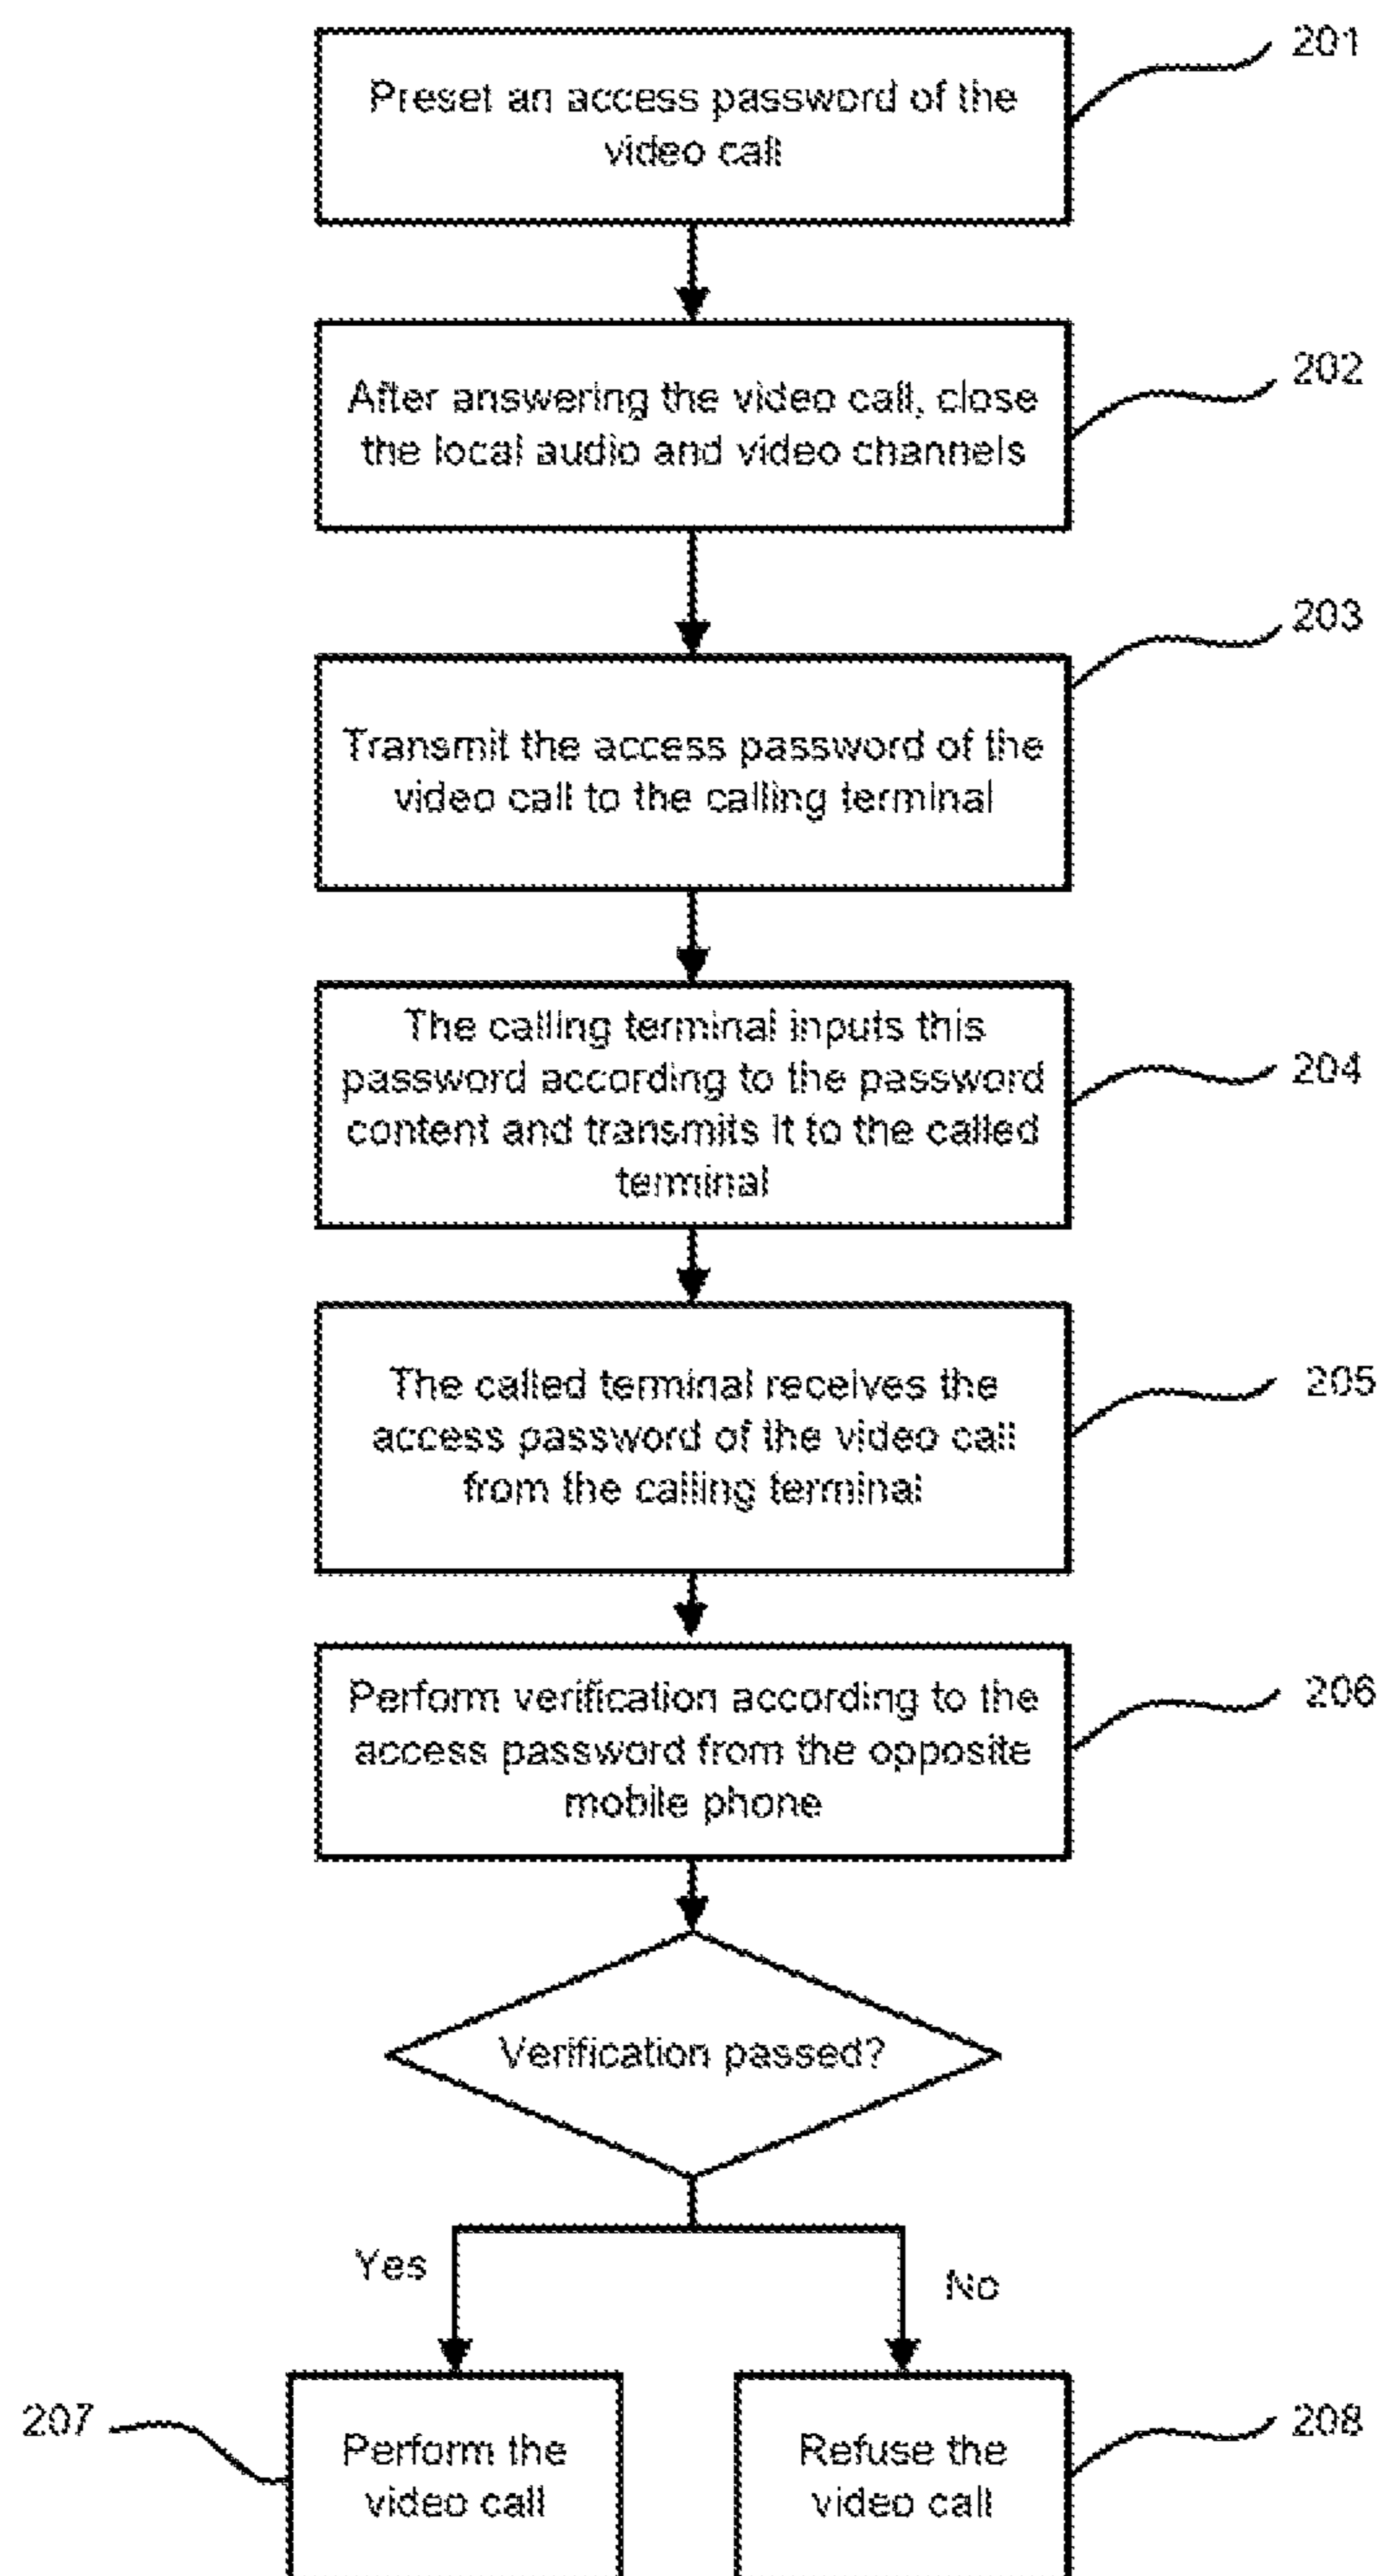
201
Preset an access password of the video call

202
After answering the video call, close the local audio and video channels

203
Transmit the access password of the video call to the calling terminal

The calling terminal inputs this password according to the password content and transmits it to the called terminal
204

The called terminal receives the access password of the video call from the calling terminal
205

Perform verification according to the access password from the opposite mobile phone
206

Verification passed?

Yes

No

207
Perform the video call

Refuse the video call
208